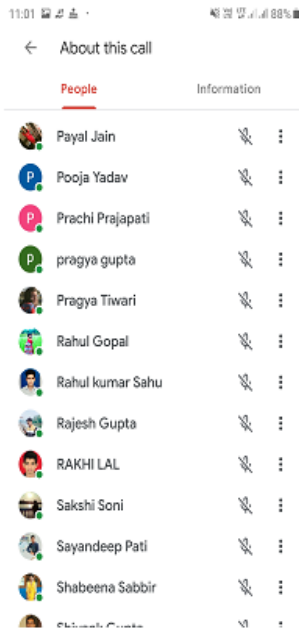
11:01

88%

About this call

People

Information

Payal Jain

P Pooja Yadav

P Prachi Prajapati

P pragya gupta

Pragya Tiwari

Rahul Gopal

Rahul kumar Sahu

Rajesh Gupta

RAKHI LAL

Sakshi Soni

Sayandeep Pati

Shabeena Sabbir

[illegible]